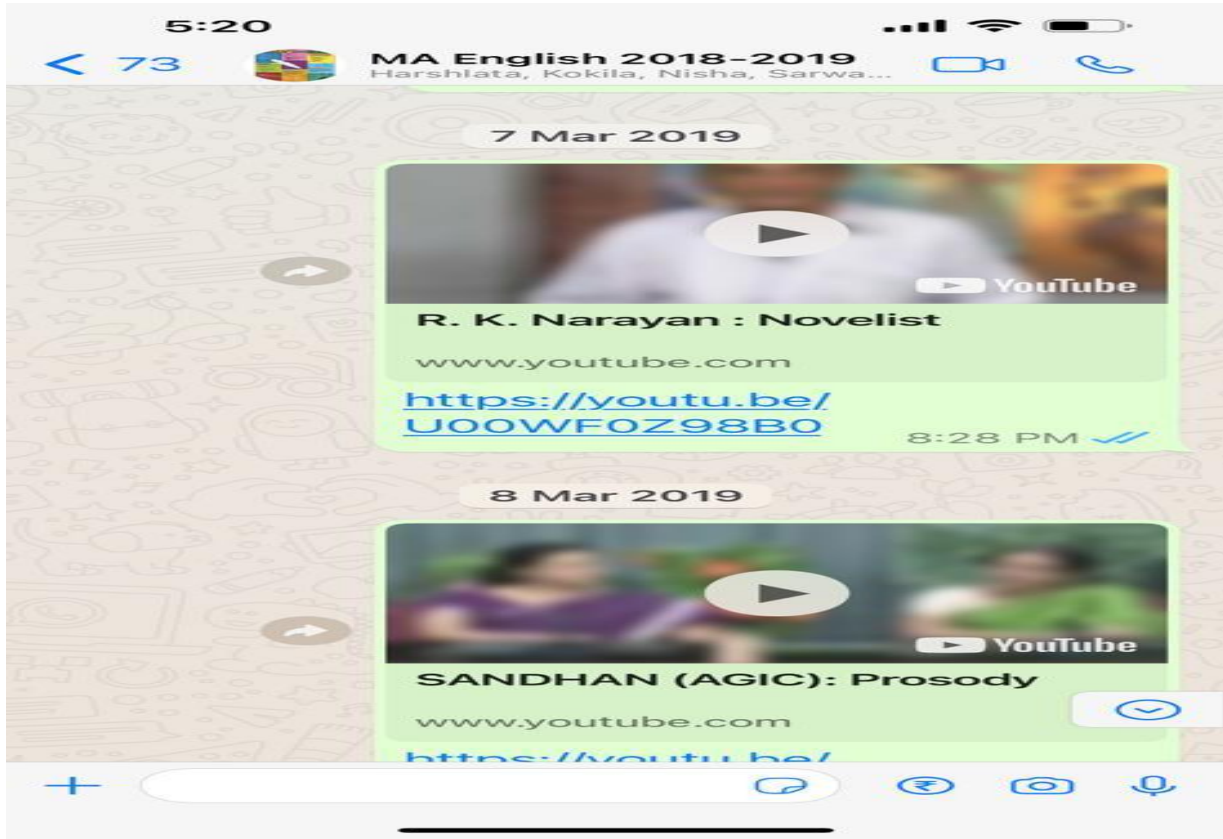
5:20

< 73

MA English 2018-2019
Harshlata, Kokila, Nisha, Sarwa...

7 Mar 2019

YouTube

R. K. Narayan : Novelist

www.youtube.com

https://youtu.be/U00WF0Z98B0

8:28 PM

8 Mar 2019

YouTube

SANDHAN (AGIC): Prosody

www.youtube.com

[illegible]